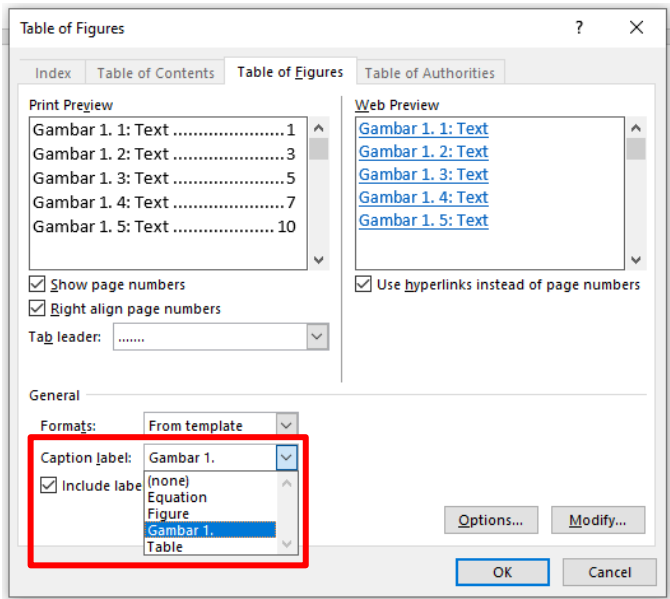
Table of Figures

?

Index | Table of Contents | Table of Figures | Table of Authorities

Print Preview

Gambar 1. 1: Text ......................1
Gambar 1. 2: Text ......................3
Gambar 1. 3: Text ......................5
Gambar 1. 4: Text ......................7
Gambar 1. 5: Text .................... 10

Show page numbers

Right align page numbers

Tab leader: .......

Web Preview

Gambar 1. 1: Text
Gambar 1. 2: Text
Gambar 1. 3: Text
Gambar 1. 4: Text
Gambar 1. 5: Text

Use hyperlinks instead of page numbers

General

Formats: From template

Caption label: Gambar 1.

Include labe

(none)
Equation
Figure
Gambar 1.
Table

Options...

Modify...

OK

Cancel